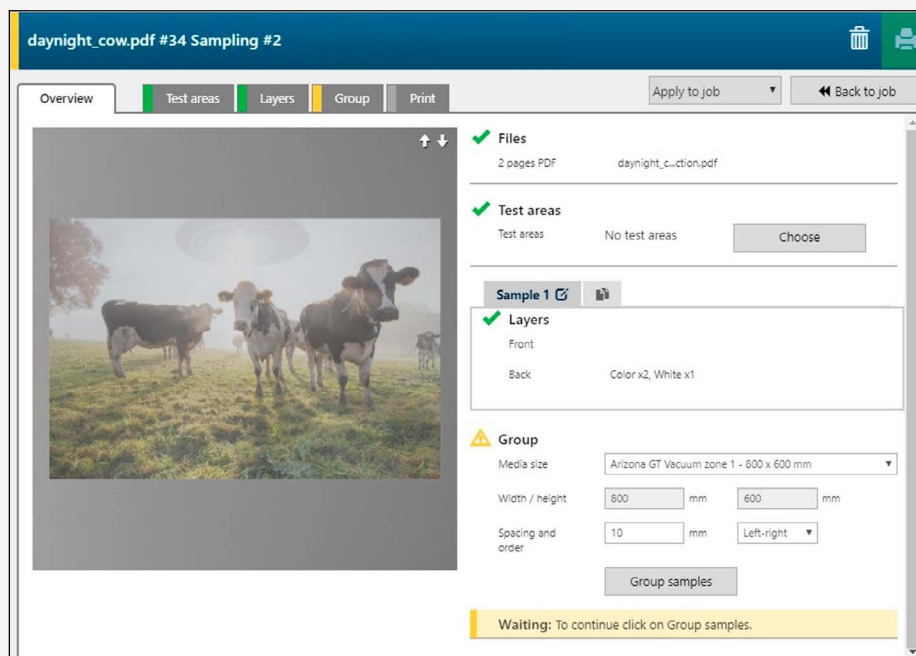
daynight_cow.pdf #34 Sampling #2

Overview | Test areas | Layers | Group | Print

Apply to job

Back to job

Files
2 pages PDF daynight_c...ction.pdf

Test areas
Test areas No test areas
Choose

Sample 1

Layers
Front
Back Color x2, White x1

Group
Media size Arizona GT Vacuum zone 1 - 800 x 600 mm
Width / height 800 mm 600 mm
Spacing and order 10 mm Left-right
Group samples

Waiting: To continue click on Group samples.